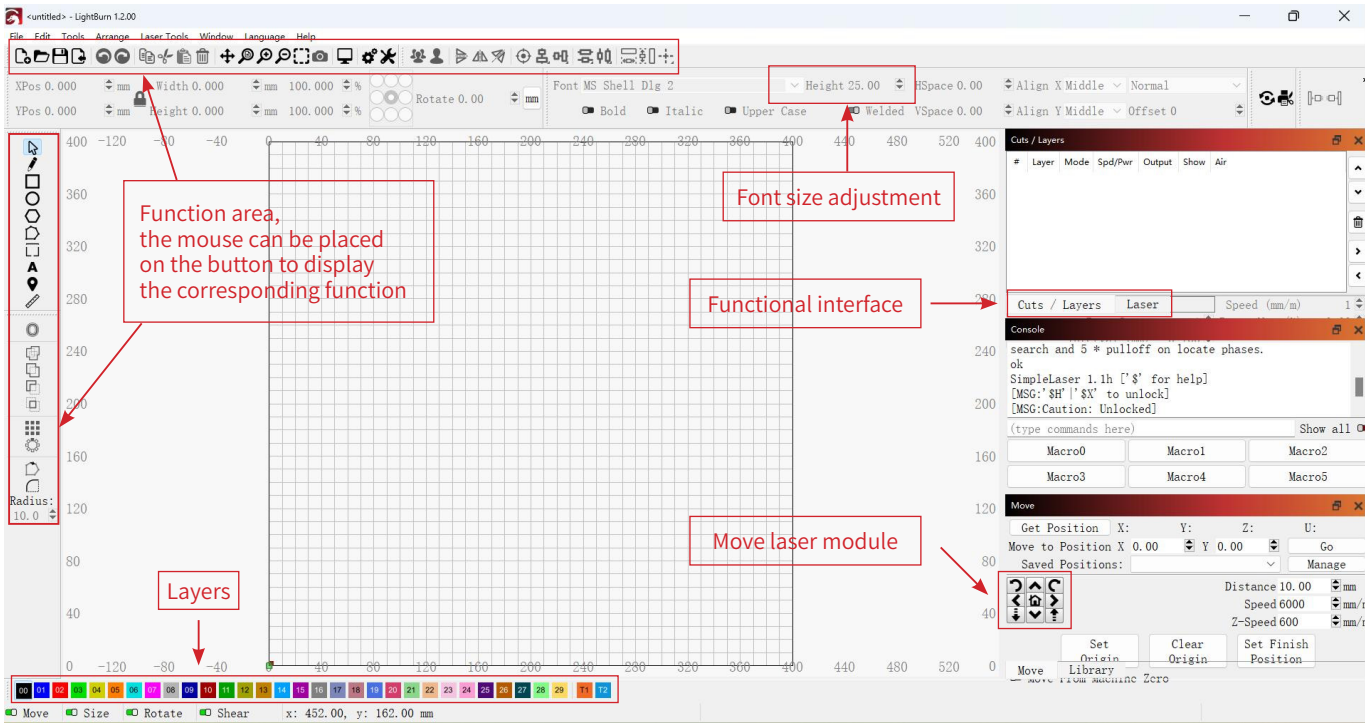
<untitled> - LightBurn 1.2.00

File Edit Tools Arrange Laser Tools Window Language Help

XPos 0.000 mm Width 0.000 mm 100.000 %
YPos 0.000 mm Height 0.000 mm 100.000 %
Rotate 0.00 mm

Font MS Shell Dlg 2 Height 25.00 HSpace 0.00 Align X Middle Normal
Bold Italic Upper Case Welded VSpace 0.00 Align Y Middle Offset 0

400 -120 -80 -40 0 40 80 120 160 200 240 280 320 360 400 440 480 520

Function area,
the mouse can be placed
on the button to display
the corresponding function

Font size adjustment

Cuts / Layers
# Layer Mode Spd/Pwr Output Show Air

Functional interface

Cuts / Layers Laser Speed (mm/m)

Console
search and 5 * pulloff on locate phases.
ok
SimpleLaser 1.1h ['$' for help]
[MSG:'$H'|'$X' to unlock]
[MSG:Caution: Unlocked]
(type commands here) Show all

Macro0 Macro1 Macro2
Macro3 Macro4 Macro5

Move
Get Position X: Y: Z: U:
Move to Position X 0.00 Y 0.00 Go
Saved Positions: Manage

Move laser module

Distance 10.00 mm
Speed 6000 mm/m
Z-Speed 600 mm/m

Set Origin Clear Origin Set Finish Position
Move Library
Move From Machine Zero

Radius:
10.0

Layers

360 320 280 240 200 160 120 80 40 0

00 01 02 03 04 05 06 07 08 09 10 11 12 13 14 15 16 17 18 19 20 21 22 23 24 25 26 27 28 29 T1 T2

Move Size Rotate Shear x: 452.00, y: 162.00 mm